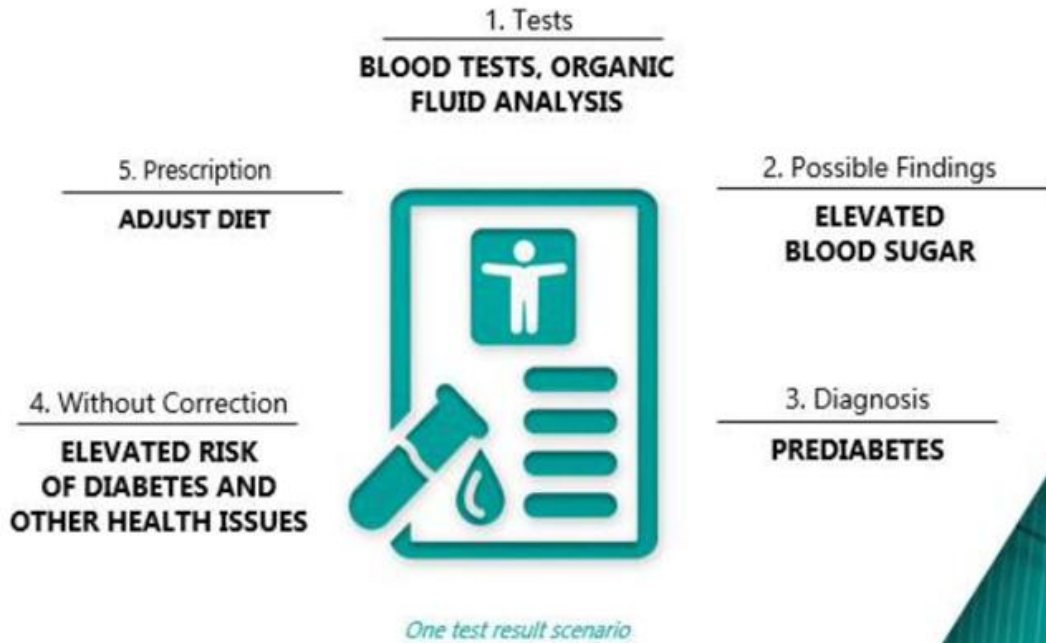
1. Tests

BLOOD TESTS, ORGANIC FLUID ANALYSIS

5. Prescription

ADJUST DIET

2. Possible Findings

ELEVATED BLOOD SUGAR

4. Without Correction

ELEVATED RISK OF DIABETES AND OTHER HEALTH ISSUES

3. Diagnosis

PREDIABETES

One test result scenario